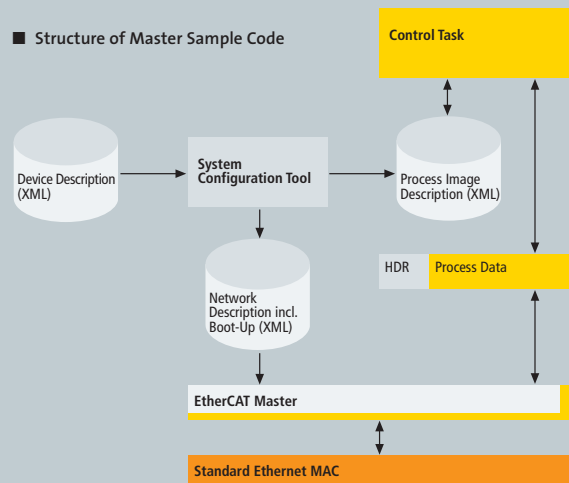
■ Structure of Master Sample Code

Control Task

Device Description (XML)

System Configuration Tool

Process Image Description (XML)

Network Description incl. Boot-Up (XML)

HDR

Process Data

EtherCAT Master

Standard Ethernet MAC